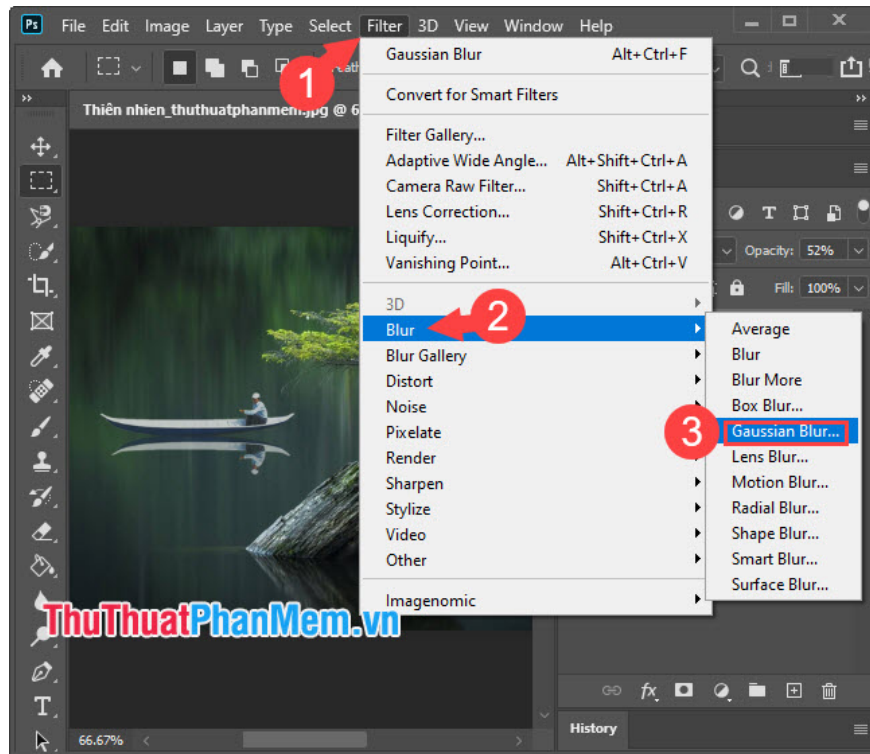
Ps File Edit Image Layer Type Select Filter 3D View Window Help

1

Thiên nhien_thuthuatphanmem.jpg @ 6

Gaussian Blur Alt+Ctrl+F

Convert for Smart Filters

Filter Gallery...
Adaptive Wide Angle... Alt+Shift+Ctrl+A
Camera Raw Filter... Shift+Ctrl+A
Lens Correction... Shift+Ctrl+R
Liquify... Shift+Ctrl+X
Vanishing Point... Alt+Ctrl+V

3D
Blur
Blur Gallery
Distort
Noise
Pixelate
Render
Sharpen
Stylize
Video
Other

Imagenomic

2

Average
Blur
Blur More
Box Blur...
Gaussian Blur...
Lens Blur...
Motion Blur...
Radial Blur...
Shape Blur...
Smart Blur...
Surface Blur...

3

Opacity: 52%
Fill: 100%

ThuThuatPhanMem.vn

66.67%

History